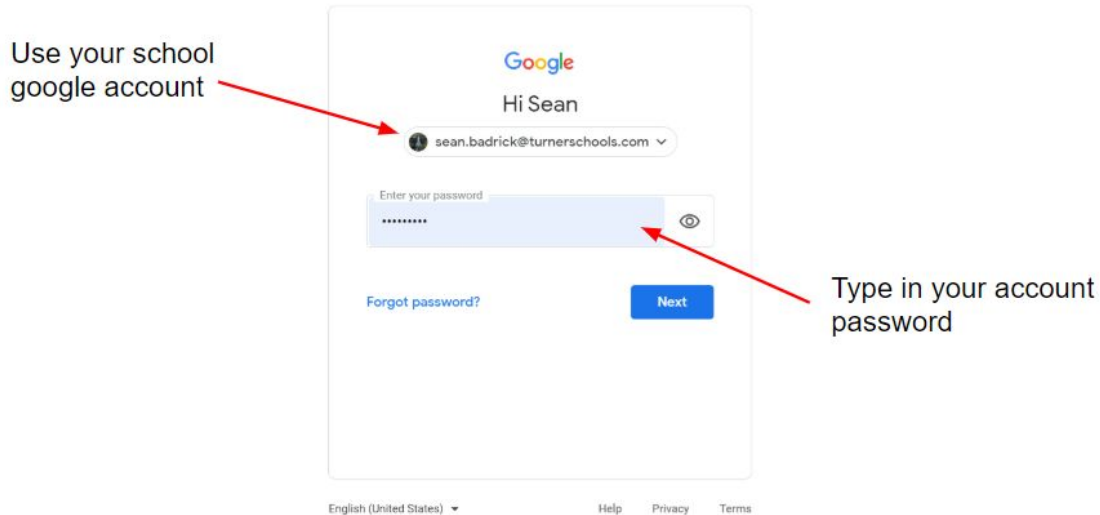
Use your school google account

Google

Hi Sean

sean.badrick@turnerschools.com

Enter your password

•••••••••

Type in your account password

Forgot password?

Next

English (United States)

Help

Privacy

Terms